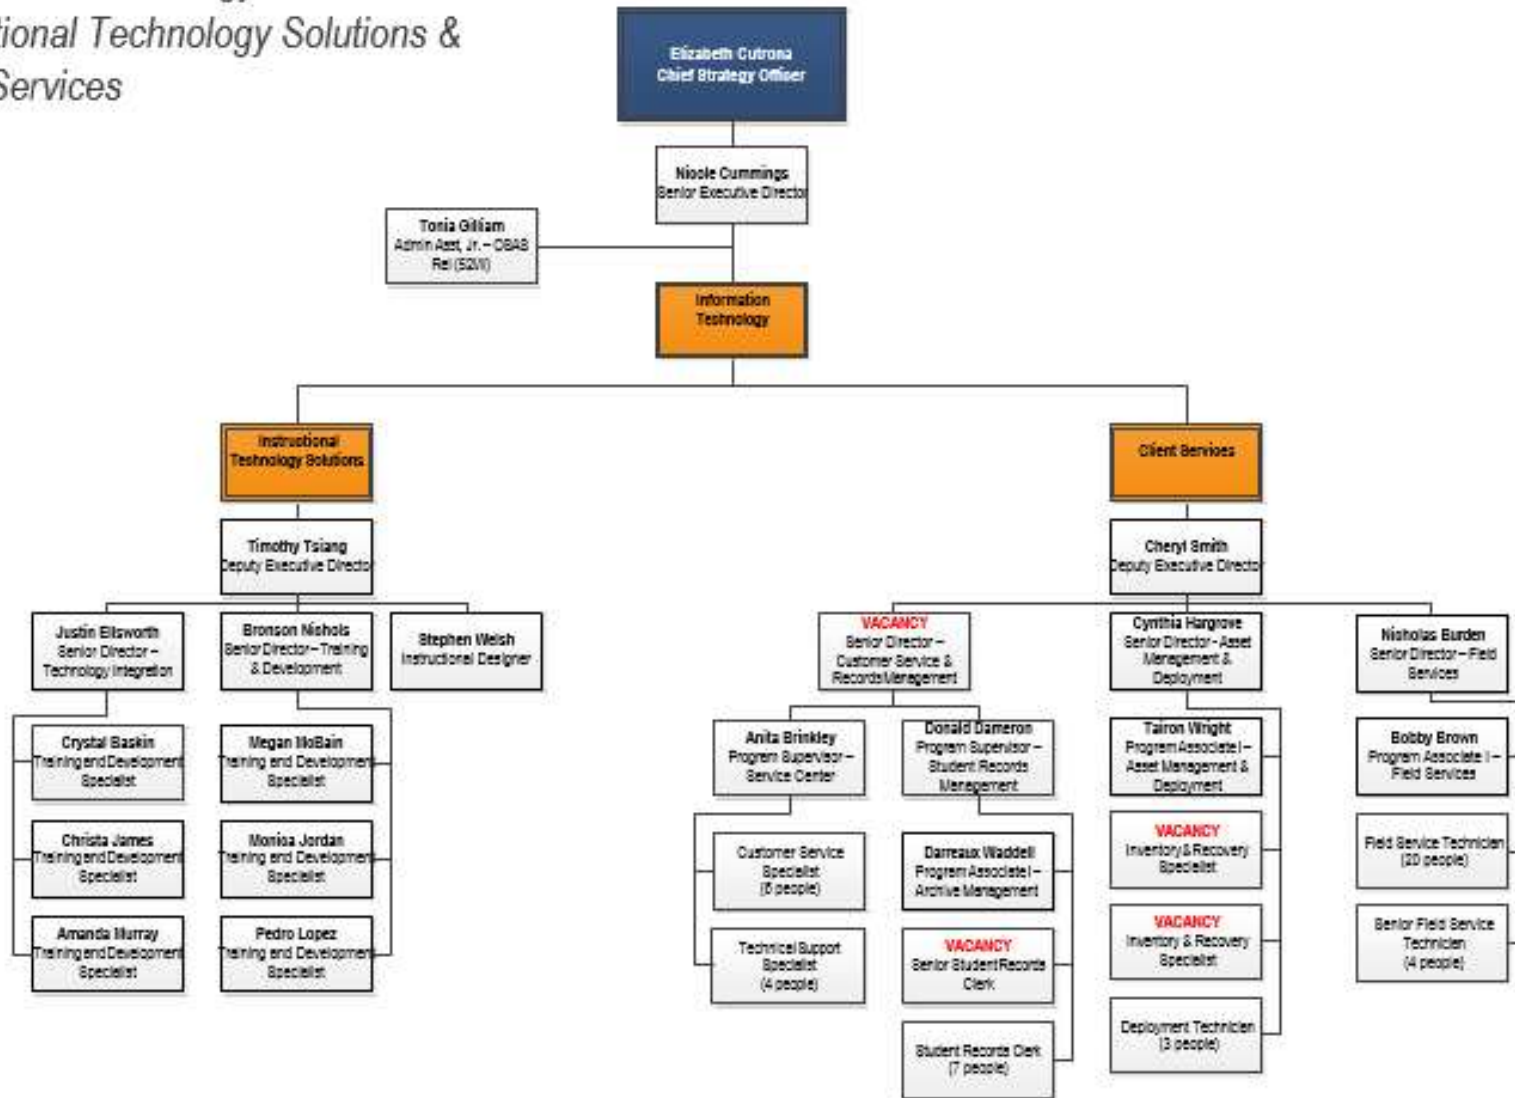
ional Technology Solutions & Services

Elizabeth Cutrona
Chief Strategy Officer

Nicole Cummings
Senior Executive Director

Tonia Gilliam
Admin Asst, Jr. – OBAS
Rel (52W)

Information Technology

Instructional Technology Solutions

Timothy Tsiang
Deputy Executive Director

Justin Ellsworth
Senior Director – Technology Integration

Bronson Nichols
Senior Director – Training & Development

Stephen Welsh
Instructional Designer

Crystal Baskin
Training and Development Specialist

Christa James
Training and Development Specialist

Amanda Murray
Training and Development Specialist

Megan McBain
Training and Development Specialist

Monica Jordan
Training and Development Specialist

Pedro Lopez
Training and Development Specialist

Client Services

Cheryl Smith
Deputy Executive Director

VACANCY
Senior Director – Customer Service & Records Management

Anita Brinkley
Program Supervisor – Service Center

Customer Service Specialist
(6 people)

Technical Support Specialist
(4 people)

Donald Dameron
Program Supervisor – Student Records Management

Darreaux Waddell
Program Associate I – Archive Management

VACANCY
Senior Student Records Clerk

Student Records Clerk
(7 people)

Cynthia Hargrove
Senior Director - Asset Management & Deployment

Tairon Wright
Program Associate I – Asset Management & Deployment

VACANCY
Inventory & Recovery Specialist

VACANCY
Inventory & Recovery Specialist

Deployment Technician
(3 people)

Nicholas Burden
Senior Director – Field Services

Bobby Brown
Program Associate I – Field Services

Field Service Technician
(20 people)

Senior Field Service Technician
(4 people)